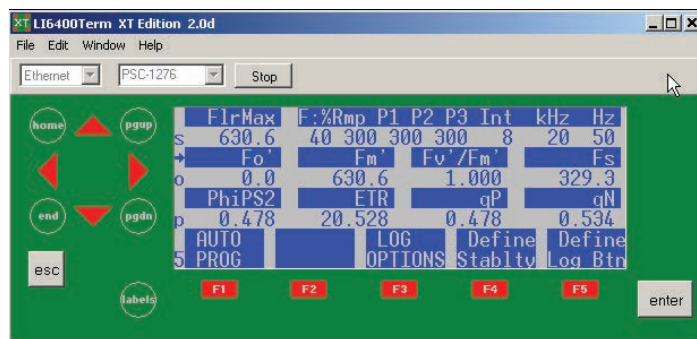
XT LI6400Term XT Edition 2.0d

File Edit Window Help

Ethernet

PSC-1276

Stop

home

pgup

end

pgdn

esc

labels

FlrMax F:%Rmp P1 P2 P3 Int kHz Hz
s 630.6 40 300 300 300 8 20 50
→ Fo' Fm' Fv'/Fm' Fs
o 0.0 630.6 1.000 329.3
PhiPS2 ETR qP qN
p 0.478 20.528 0.478 0.534
AUTO LOG Define Define
5 PROG OPTIONS Stablty Log Btn

F1 F2 F3 F4 F5

enter